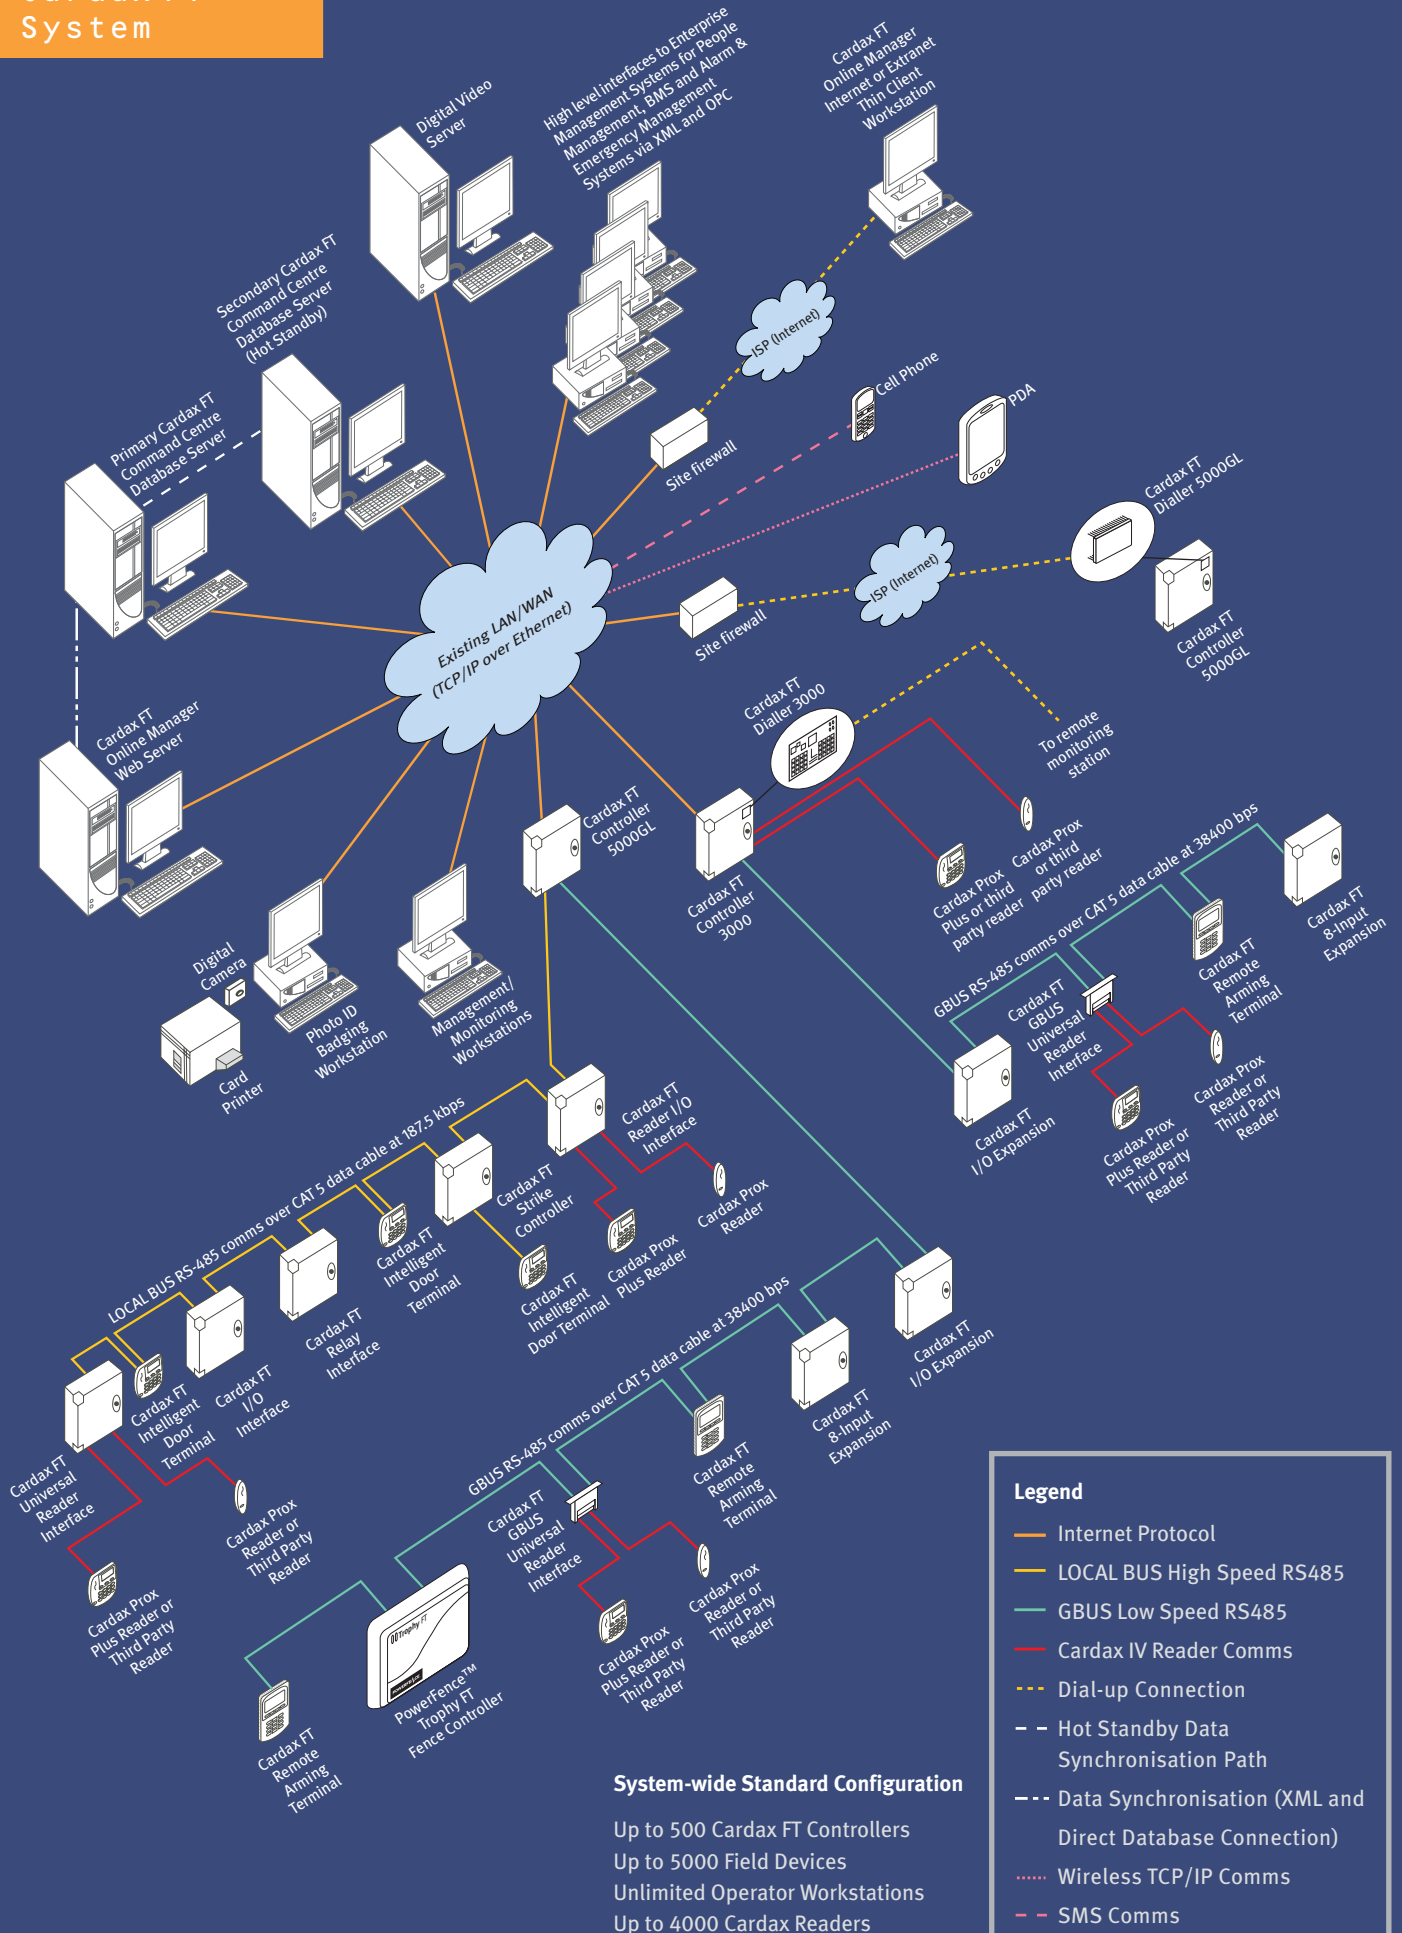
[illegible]
System

Digital Video Server

High level interfaces to Enterprise Management Systems for People Management, BMS and Alarm & Emergency Management Systems via XML and OPC

Cardax FT Online Manager Internet or Extranet Thin Client Workstation

Secondary Cardax FT Command Centre Database Server (Hot Standby)

ISP (Internet)

Cell Phone

Primary Cardax FT Command Centre Database Server

Site firewall

PDA

Cardax FT Dialler 5000GL

Existing LAN/WAN (TCP/IP over Ethernet)

ISP (Internet)

Site firewall

Cardax FT Controller 5000GL

Cardax FT Online Manager Web Server

Cardax FT Dialler 3000

To remote monitoring station

Cardax FT Controller 5000GL

Cardax FT Controller 3000

Cardax Prox Plus or third party reader

Cardax Prox or third party reader

GBUS RS-485 comms over CAT 5 data cable at 38400 bps

Cardax FT 8-Input Expansion

Digital Camera

Photo ID Badging Workstation

Management/ Monitoring Workstations

Cardax FT GBUS Universal Reader Interface

Cardax FT Remote Arming Terminal

Card Printer

Cardax FT I/O Expansion

Cardax Prox Reader or Third Party Reader

Cardax Prox Plus Reader or Third Party Reader

Cardax FT Reader I/O Interface

LOCAL BUS RS-485 comms over CAT 5 data cable at 187.5 kbps

Cardax FT Strike Controller

Cardax Prox Reader

Cardax FT Intelligent Door Terminal

Cardax Prox Plus Reader

Cardax FT Intelligent Door Terminal

Cardax FT Relay Interface

Cardax FT I/O Expansion

GBUS RS-485 comms over CAT 5 data cable at 38400 bps

Cardax FT I/O Interface

Cardax FT Intelligent Door Terminal

Cardax FT 8-Input Expansion

Cardax FT Universal Reader Interface

Cardax FT Remote Arming Terminal

Cardax Prox Reader or Third Party Reader

Cardax FT GBUS Universal Reader Interface

Cardax Prox Plus Reader or Third Party Reader

Cardax Prox Reader or Third Party Reader

PowerFence™ Trophy FT Fence Controller

Cardax Prox Plus Reader or Third Party Reader

Cardax FT Remote Arming Terminal

System-wide Standard Configuration

Up to 500 Cardax FT Controllers
Up to 5000 Field Devices
Unlimited Operator Workstations
Up to 4000 Cardax Readers

Legend
Internet Protocol
LOCAL BUS High Speed RS485
GBUS Low Speed RS485
Cardax IV Reader Comms
Dial-up Connection
Hot Standby Data Synchronisation Path
Data Synchronisation (XML and Direct Database Connection)
Wireless TCP/IP Comms
SMS Comms